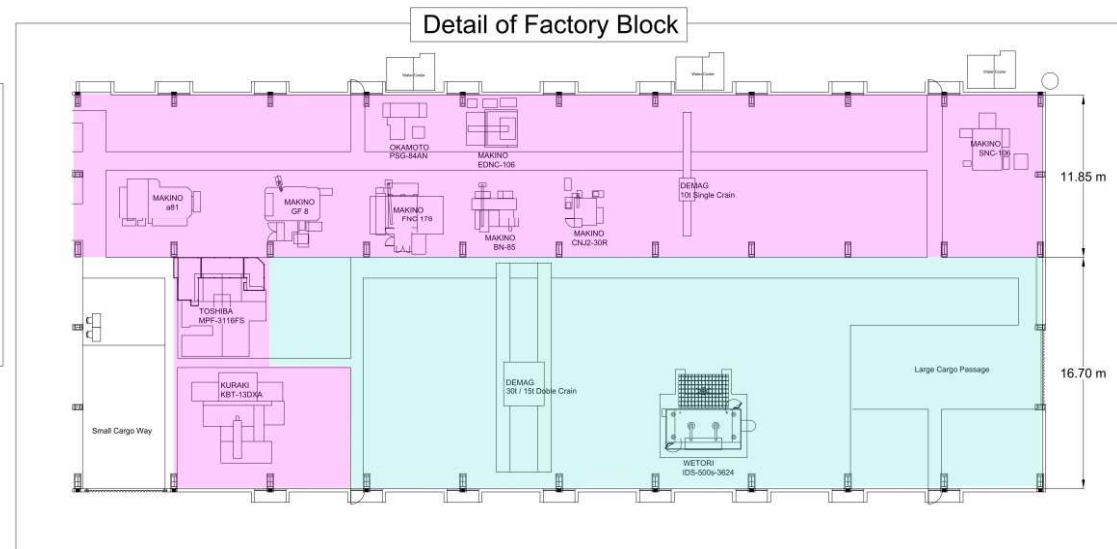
Detail of Factory Block

Water Cooler

Water Cooler

Water Cooler

OKAMOTO
PSG-84AN

MAKINO
EDNC-106

MAKINO
SNC-106

11.85 m

MAKINO
a81

MAKINO
GF 8

MAKINO
FNC 178

MAKINO
BN-85

MAKINO
CNJ2-30R

DEMAG
10t Single Crain

TOSHIBA
MPF-3116FS

KURAKI
KBT-13DXA

Small Cargo Way

DEMAG
30t / 15t Doble Crain

WETORI
IDS-500s-3624

Large Cargo Passage

16.70 m